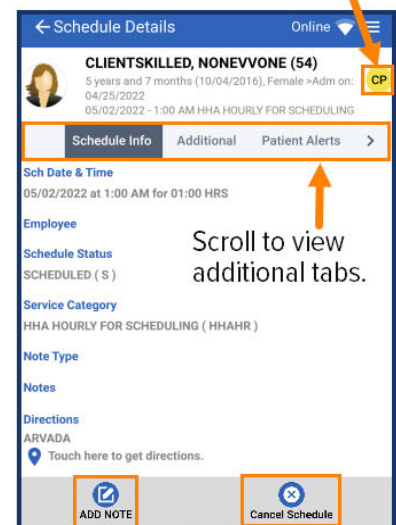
Schedule Details

Online

CLIENTSKILLED, NONEVVONE (54)

5 years and 7 months (10/04/2016), Female >Adm on: 04/25/2022

05/02/2022 - 1:00 AM HHA HOURLY FOR SCHEDULING

CP

Schedule Info

Additional

Patient Alerts

Sch Date & Time

05/02/2022 at 1:00 AM for 01:00 HRS

Employee

Schedule Status

SCHEDULED ( S )

Scroll to view additional tabs.

Service Category

HHA HOURLY FOR SCHEDULING ( HHAHR )

Note Type

Notes

Directions

ARVADA

Touch here to get directions.

ADD NOTE

Cancel Schedule